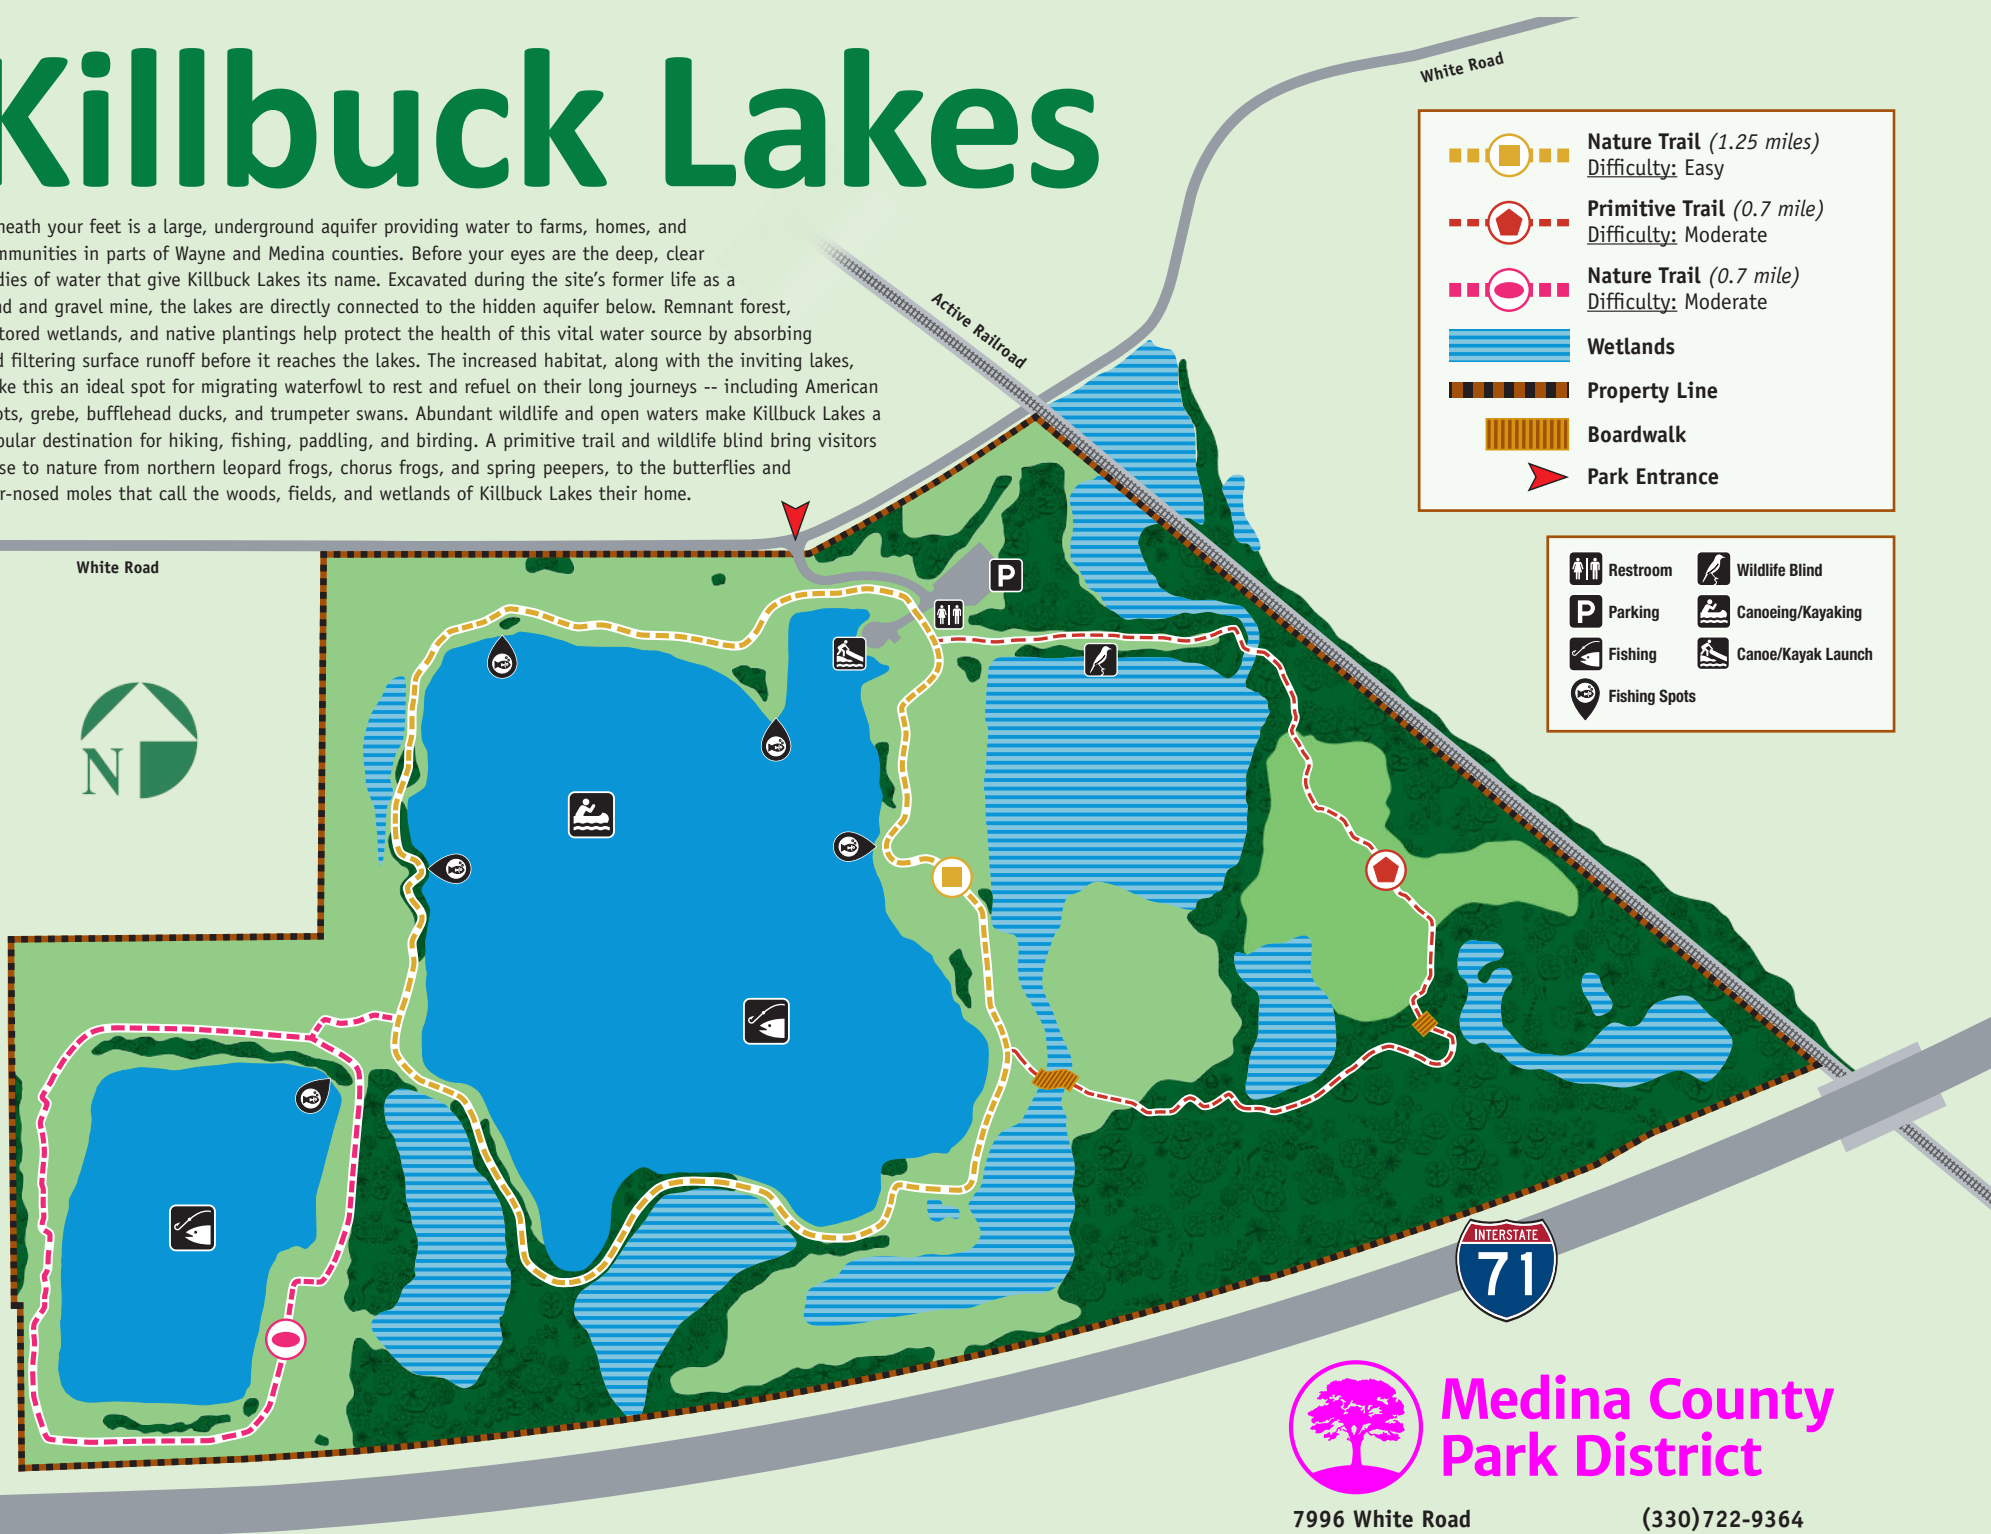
Killbuck Lakes

neath your feet is a large, underground aquifer providing water to farms, homes, and mmunities in parts of Wayne and Medina counties. Before your eyes are the deep, clear dies of water that give Killbuck Lakes its name. Excavated during the site's former life as a nd and gravel mine, the lakes are directly connected to the hidden aquifer below. Remnant forest, tored wetlands, and native plantings help protect the health of this vital water source by absorbing d filtering surface runoff before it reaches the lakes. The increased habitat, along with the inviting lakes, ke this an ideal spot for migrating waterfowl to rest and refuel on their long journeys -- including American ots, grebe, bufflehead ducks, and trumpeter swans. Abundant wildlife and open waters make Killbuck Lakes a pular destination for hiking, fishing, paddling, and birding. A primitive trail and wildlife blind bring visitors se to nature from northern leopard frogs, chorus frogs, and spring peepers, to the butterflies and r-nosed moles that call the woods, fields, and wetlands of Killbuck Lakes their home.

White Road

Active Railroad

White Road

N

Nature Trail (1.25 miles)
Difficulty: Easy
Primitive Trail (0.7 mile)
Difficulty: Moderate
Nature Trail (0.7 mile)
Difficulty: Moderate
Wetlands
Property Line
Boardwalk
Park Entrance

Restroom
Wildlife Blind
Parking
Canoeing/Kayaking
Fishing
Canoe/Kayak Launch
Fishing Spots

P

INTERSTATE
71

Medina County
Park District

7996 White Road
(330)722-9364